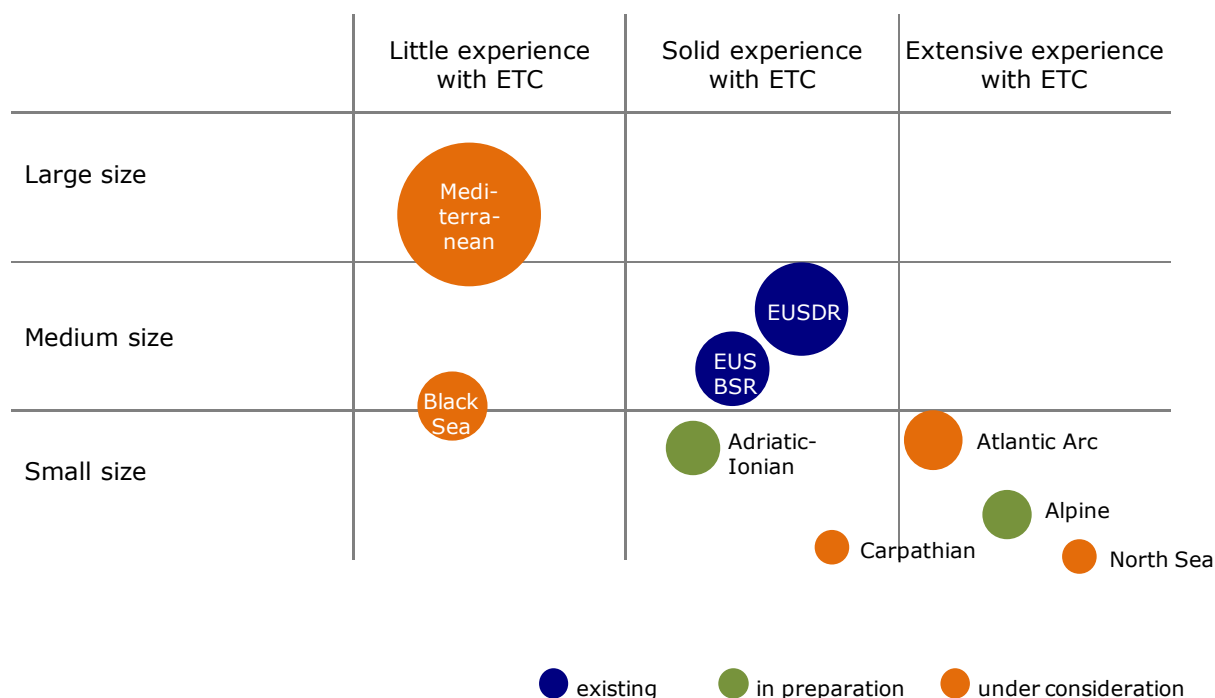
| | Little experience with ETC | Solid experience with ETC | Extensive experience with ETC |
|---|---|---|---|
| Large size | Mediterranean | | |
| Medium size | Black Sea | EUSDR<br>EUS BSR | |
| Small size | | Adriatic-Ionian<br>Carpathian | Atlantic Arc<br>Alpine<br>North Sea |

existing in preparation under consideration